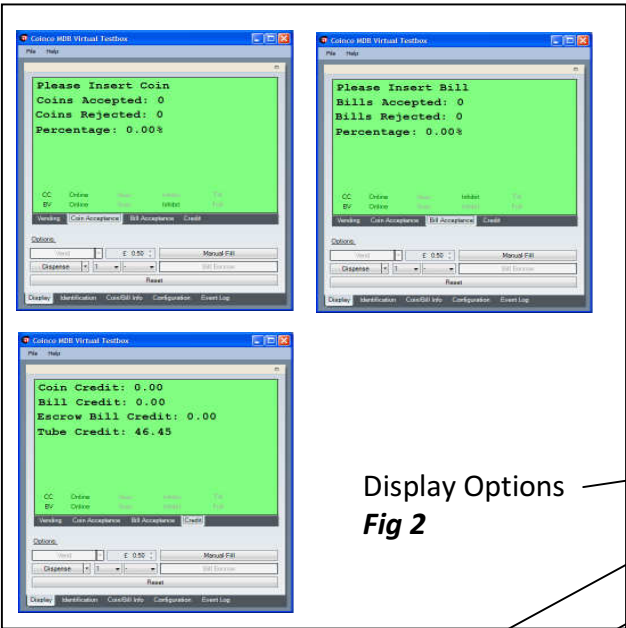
Coinco MDB Virtual Testbox
File Help

Please Insert Coin
Coins Accepted: 0
Coins Rejected: 0
Percentage: 0.00%

CC Online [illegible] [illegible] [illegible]
BV Online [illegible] Inhibit Full

Vending | Coin Acceptance | Bill Acceptance | Credit

Options:
Vend | £ 0.50 | Manual Fill
Dispense | 1 | - | Bill Escrow
Reset

Display | Identification | Coin/Bill Info | Configuration | Event Log

Coinco MDB Virtual Testbox
File Help

Please Insert Bill
Bills Accepted: 0
Bills Rejected: 0
Percentage: 0.00%

CC Online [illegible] Inhibit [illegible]
BV Online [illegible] Inhibit Full

Vending | Coin Acceptance | Bill Acceptance | Credit

Options:
Vend | £ 0.50 | Manual Fill
Dispense | 1 | - | Bill Escrow
Reset

Display | Identification | Coin/Bill Info | Configuration | Event Log

Coinco MDB Virtual Testbox
File Help

Coin Credit: 0.00
Bill Credit: 0.00
Escrow Bill Credit: 0.00
Tube Credit: 46.45

CC Online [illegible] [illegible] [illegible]
BV Online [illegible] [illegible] Full

Vending | Coin Acceptance | Bill Acceptance | Credit

Options:
Vend | £ 0.50 | Manual Fill
Dispense | 1 | - | Bill Escrow
Reset

Display | Identification | Coin/Bill Info | Configuration | Event Log

Display Options
Fig 2